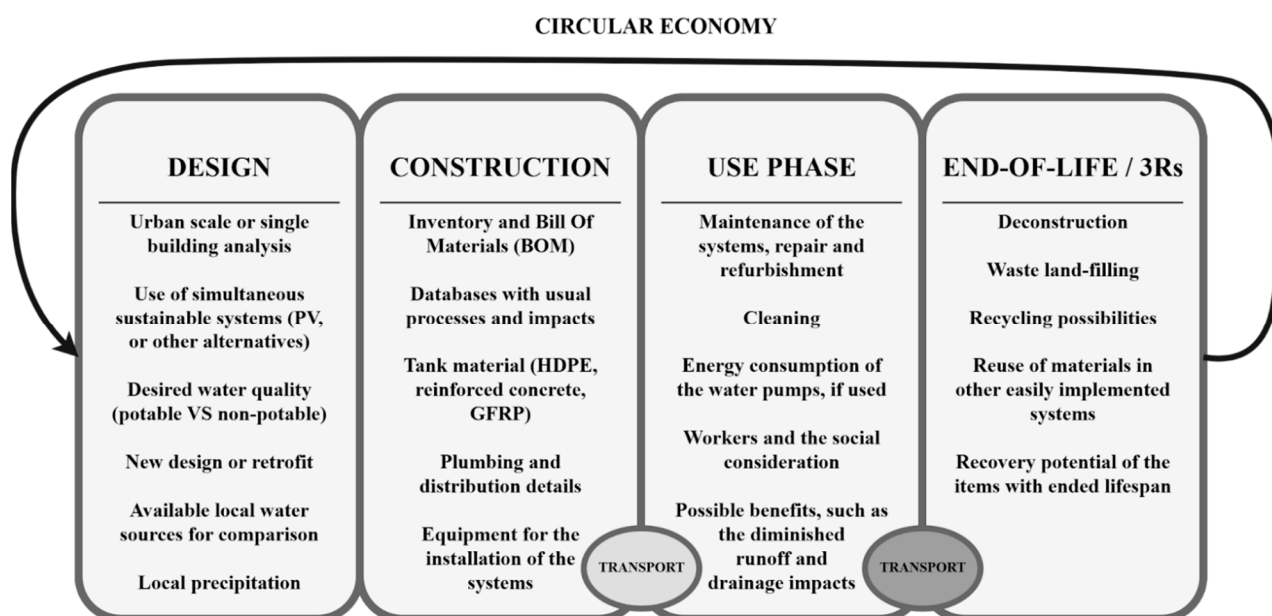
CIRCULAR ECONOMY

DESIGN

Urban scale or single building analysis

Use of simultaneous sustainable systems (PV, or other alternatives)

Desired water quality (potable VS non-potable)

New design or retrofit

Available local water sources for comparison

Local precipitation

CONSTRUCTION

Inventory and Bill Of Materials (BOM)

Databases with usual processes and impacts

Tank material (HDPE, reinforced concrete, GFRP)

Plumbing and distribution details

Equipment for the installation of the systems

TRANSPORT

USE PHASE

Maintenance of the systems, repair and refurbishment

Cleaning

Energy consumption of the water pumps, if used

Workers and the social consideration

Possible benefits, such as the diminished runoff and drainage impacts

TRANSPORT

END-OF-LIFE / 3Rs

Deconstruction

Waste land-filling

Recycling possibilities

Reuse of materials in other easily implemented systems

Recovery potential of the items with ended lifespan